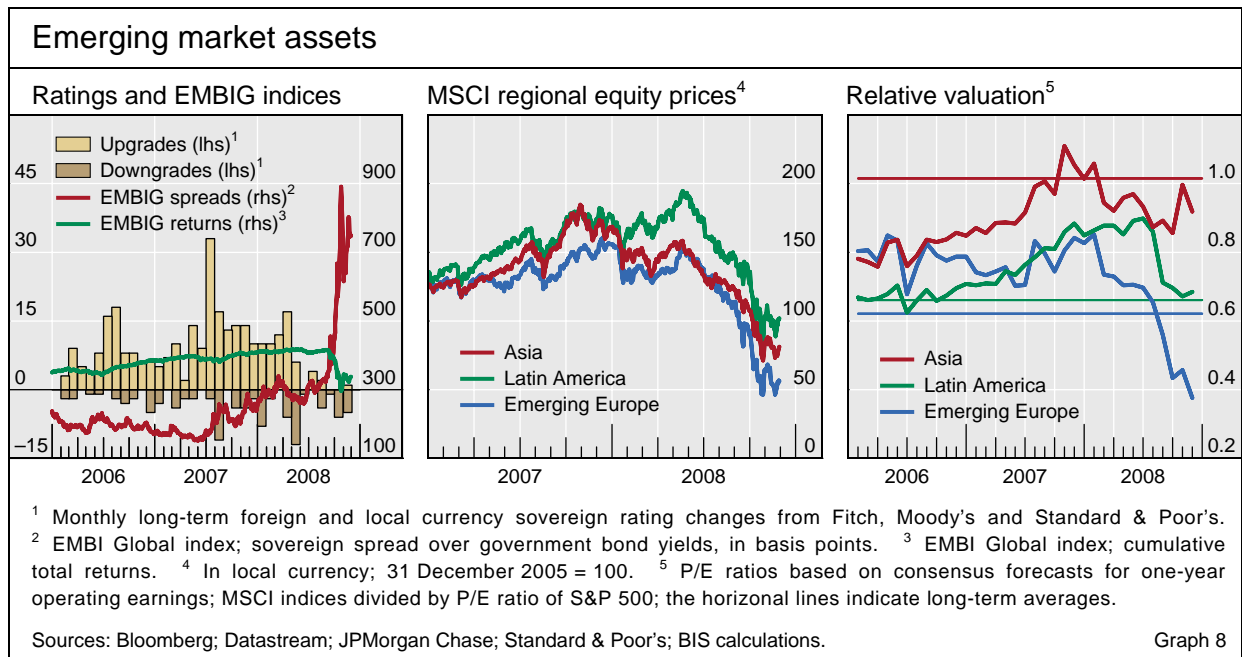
Emerging market assets

Ratings and EMBIG indices

Upgrades (lhs)$^1$
Downgrades (lhs)$^1$
EMBIG spreads (rhs)$^2$
EMBIG returns (rhs)$^3$

45
30
15
0
–15

900
700
500
300
100

2006 2007 2008

MSCI regional equity prices$^4$

200
150
100
50
0

Asia
Latin America
Emerging Europe

2007 2008

Relative valuation$^5$

1.0
0.8
0.6
0.4
0.2

Asia
Latin America
Emerging Europe

2006 2007 2008

$^1$ Monthly long-term foreign and local currency sovereign rating changes from Fitch, Moody's and Standard & Poor's. $^2$ EMBI Global index; sovereign spread over government bond yields, in basis points. $^3$ EMBI Global index; cumulative total returns. $^4$ In local currency; 31 December 2005 = 100. $^5$ P/E ratios based on consensus forecasts for one-year operating earnings; MSCI indices divided by P/E ratio of S&P 500; the horizonal lines indicate long-term averages.

Sources: Bloomberg; Datastream; JPMorgan Chase; Standard & Poor's; BIS calculations. Graph 8